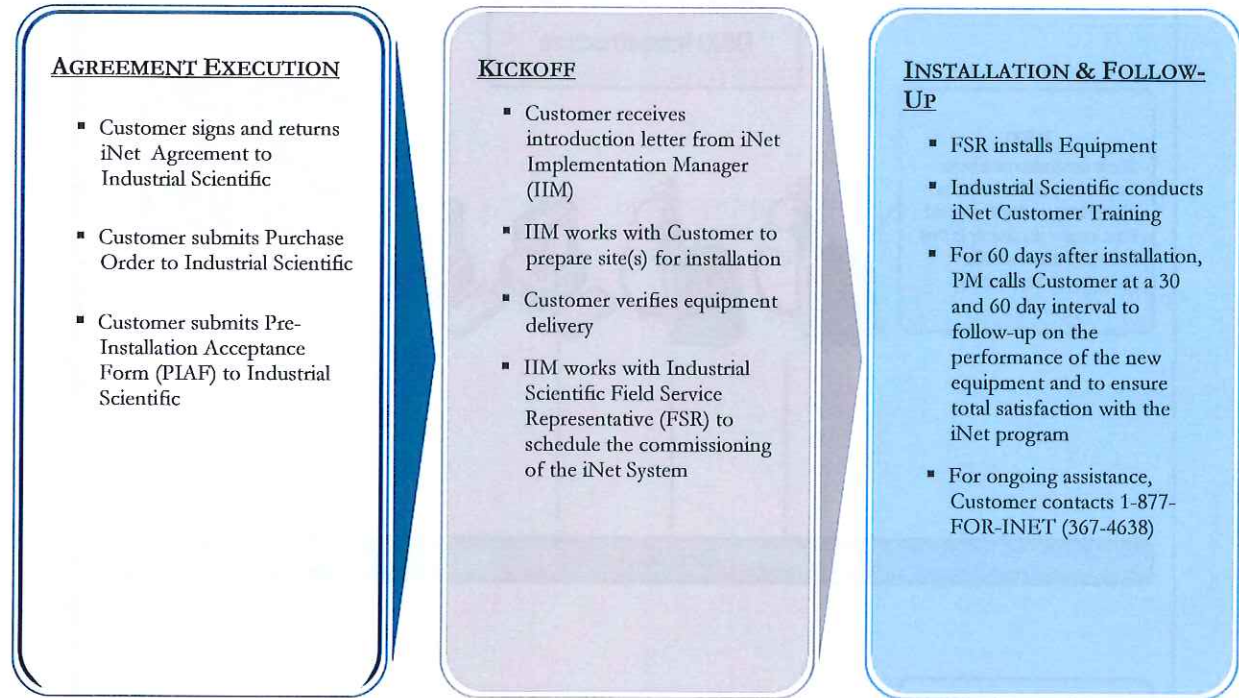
AGREEMENT EXECUTION

- Customer signs and returns iNet Agreement to Industrial Scientific
- Customer submits Purchase Order to Industrial Scientific
- Customer submits Pre-Installation Acceptance Form (PIAF) to Industrial Scientific

KICKOFF

- Customer receives introduction letter from iNet Implementation Manager (IIM)
- IIM works with Customer to prepare site(s) for installation
- Customer verifies equipment delivery
- IIM works with Industrial Scientific Field Service Representative (FSR) to schedule the commissioning of the iNet System

INSTALLATION & FOLLOW-UP

- FSR installs Equipment
- Industrial Scientific conducts iNet Customer Training
- For 60 days after installation, PM calls Customer at a 30 and 60 day interval to follow-up on the performance of the new equipment and to ensure total satisfaction with the iNet program
- For ongoing assistance, Customer contacts 1-877-FOR-INET (367-4638)